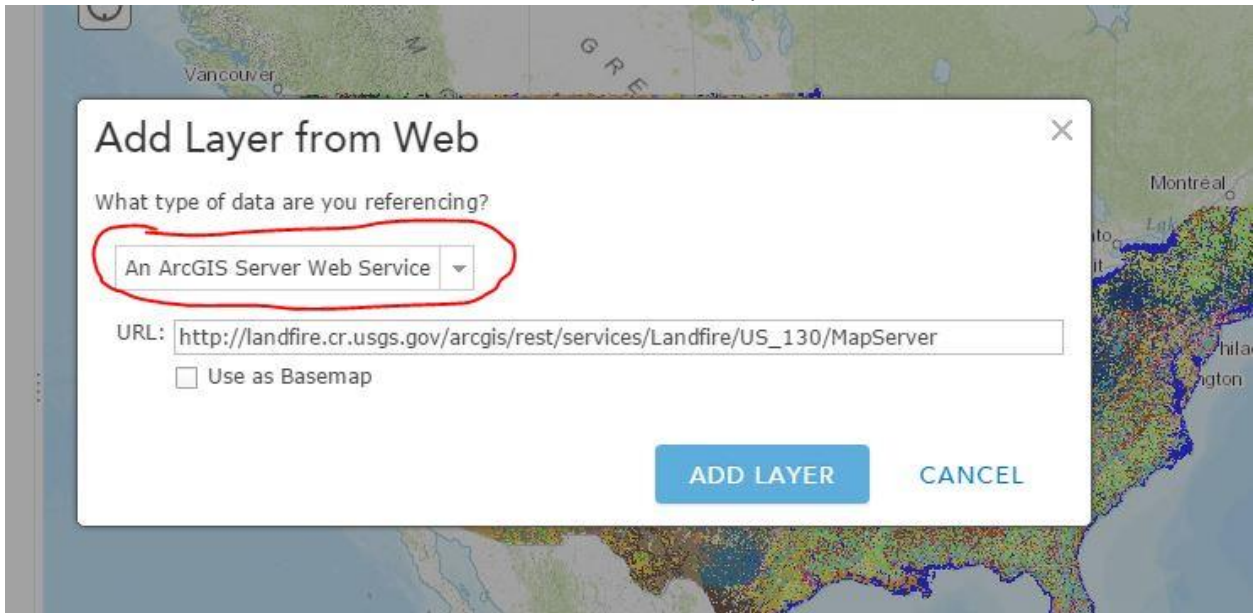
Vancouver

G R E

Montreal

Add Layer from Web

×

What type of data are you referencing?

An ArcGIS Server Web Service

URL: http://landfire.cr.usgs.gov/arcgis/rest/services/Landfire/US_130/MapServer

Use as Basemap

ADD LAYER

CANCEL